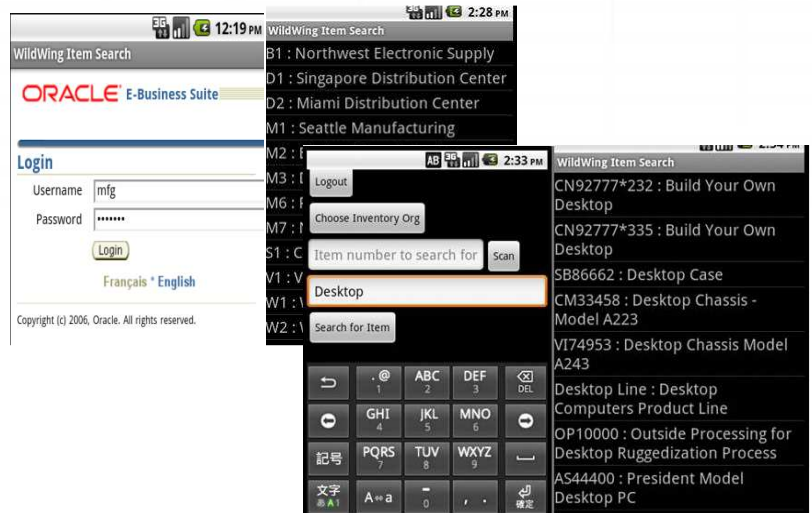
3G 12:19 PM
WildWing Item Search
ORACLE E-Business Suite
Login
Username mfg
Password •••••••
Login
Français * English
Copyright (c) 2006, Oracle. All rights reserved.

3G 2:28 PM
WildWing Item Search
B1 : Northwest Electronic Supply
D1 : Singapore Distribution Center
D2 : Miami Distribution Center
M1 : Seattle Manufacturing
M2 : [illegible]
M3 : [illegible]
M6 : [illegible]
M7 : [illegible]
S1 : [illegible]
V1 : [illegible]
W1 : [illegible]
W2 : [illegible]

AB 3G 2:33 PM
Logout
Choose Inventory Org
Item number to search for
Scan
Desktop
Search for Item
.@ 1
ABC 2
DEF 3
DEL
GHI 4
JKL 5
MNO 6
記号
PQRS 7
TUV 8
WXYZ 9
文字 あA1
A⇔a
0
, .
確定

2:3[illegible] PM
WildWing Item Search
CN92777*232 : Build Your Own Desktop
CN92777*335 : Build Your Own Desktop
SB86662 : Desktop Case
CM33458 : Desktop Chassis - Model A223
VI74953 : Desktop Chassis Model A243
Desktop Line : Desktop Computers Product Line
OP10000 : Outside Processing for Desktop Ruggedization Process
AS44400 : President Model Desktop PC